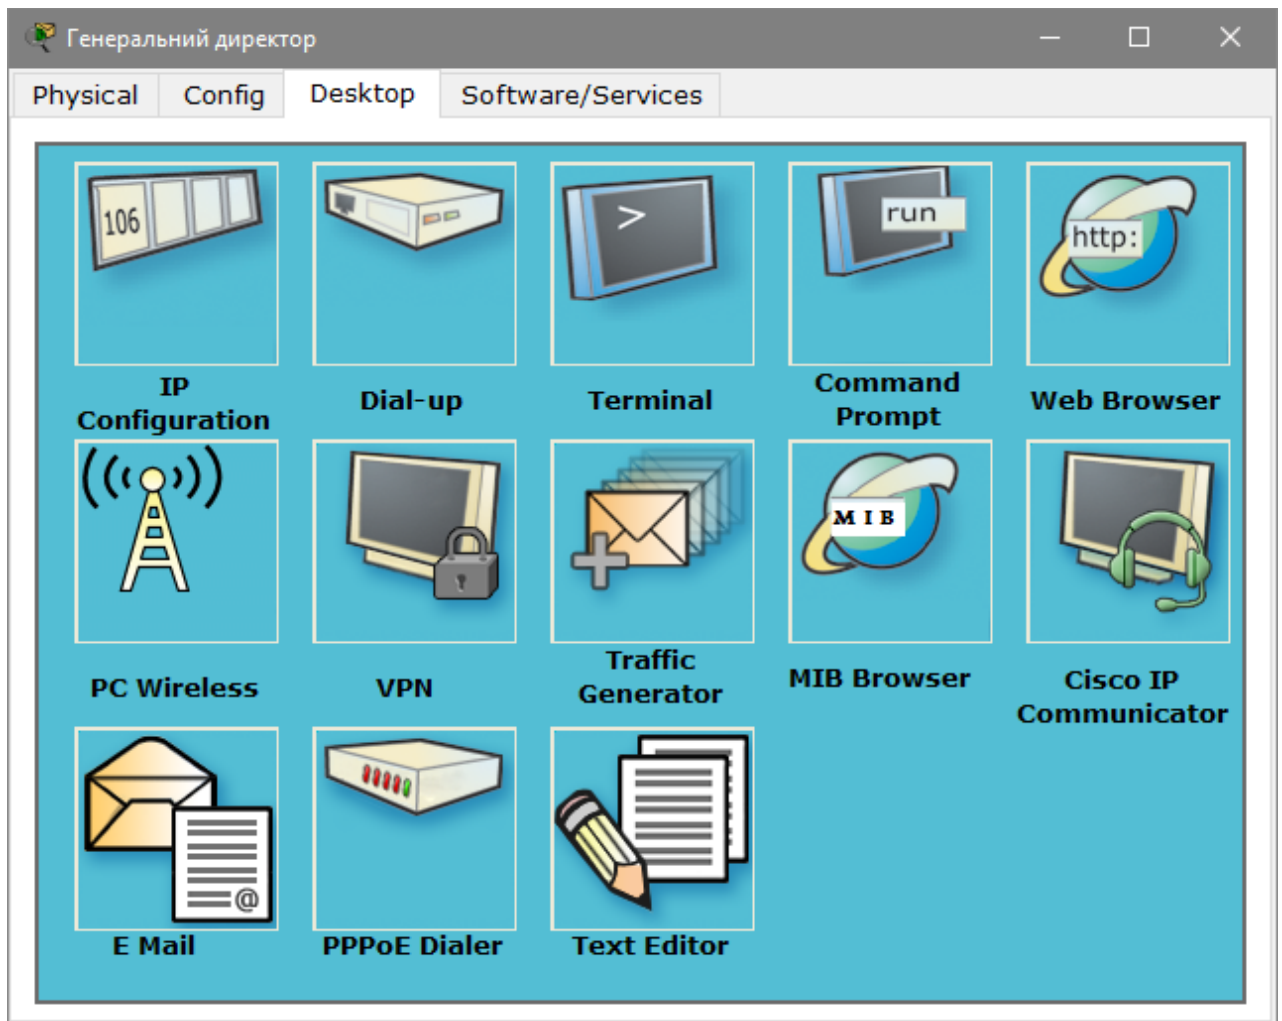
Генеральний директор

Physical | Config | Desktop | Software/Services

106

IP Configuration

Dial-up

>

Terminal

run

Command Prompt

http:

Web Browser

PC Wireless

VPN

Traffic Generator

MIB

MIB Browser

Cisco IP Communicator

@

E Mail

PPPoE Dialer

Text Editor